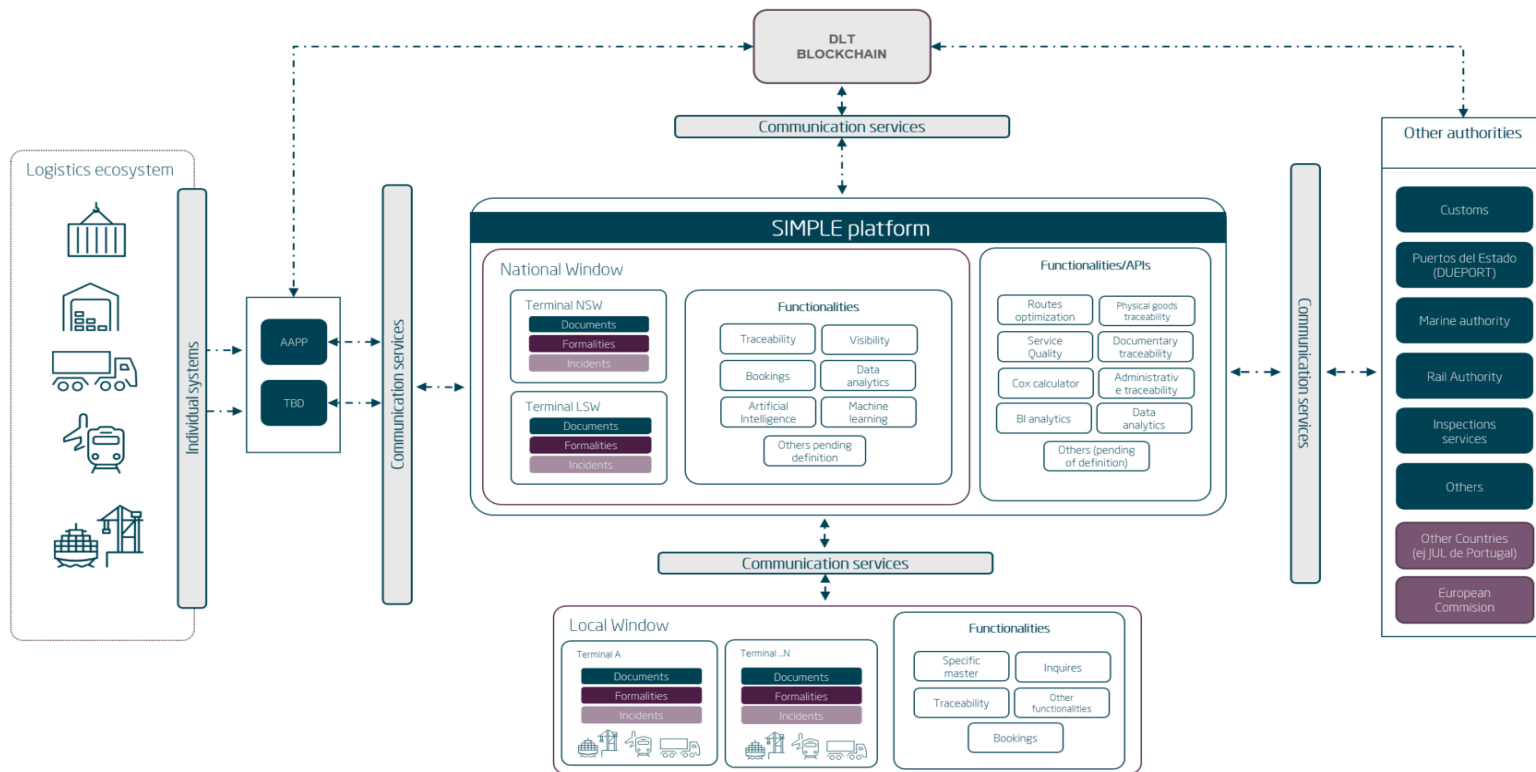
DLT
BLOCKCHAIN

Communication services

Logistics ecosystem

Individual systems

AAPP

TBD

Communication services

SIMPLE platform

National Window

Terminal NSW
Documents
Formalities
Incidents

Terminal LSW
Documents
Formalities
Incidents

Functionalities
Traceability
Visibility
Bookings
Data analytics
Artificial Intelligence
Machine learning
Others pending definition

Functionalities/APIs
Routes optimization
Physical goods traceability
Service Quality
Documentary traceability
Cox calculator
Administrativ e traceability
BI analytics
Data analytics
Others (pending of definition)

Communication services

Other authorities
Customs
Puertos del Estado (DUEPORT)
Marine authority
Rail Authority
Inspections services
Others
Other Countries (ej JUL de Portugal)
European Commision

Communication services

Local Window

Terminal A
Documents
Formalities
Incidents

Terminal ...N
Documents
Formalities
Incidents

Functionalities
Specific master
Inquires
Traceability
Other functionalities
Bookings